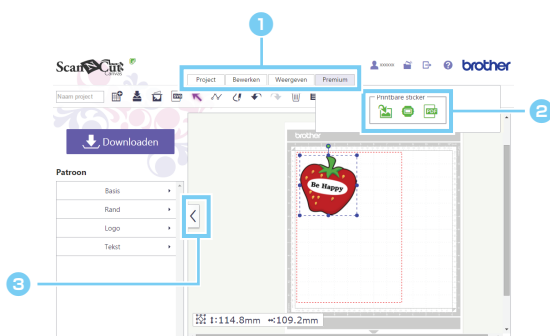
1

ScanNCut Canvas

xxxxx

brother

Project | Bewerken | Weergeven | Premium

Naam project

Printbare sticker

2

Downloaden

Patroon

Basis

Rand

Logo

Tekst

3

brother

Be Happy

I:114.8mm ↔109.2mm